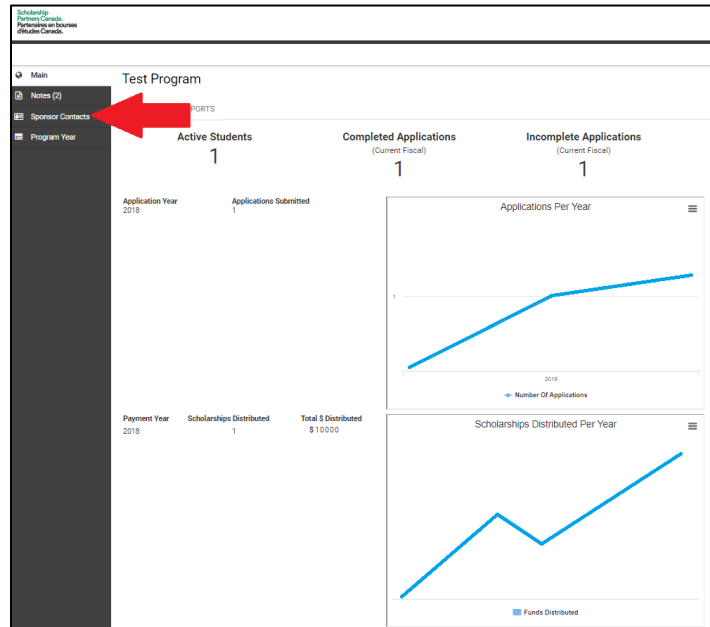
Scholarship Partners Canada.
Partenaires en bourses d'études Canada.

Main
Notes (2)
Sponsor Contacts
Program Year

Test Program

PORTS

Active Students
1

Completed Applications
(Current Fiscal)
1

Incomplete Applications
(Current Fiscal)
1

Application Year 2018
Applications Submitted 1

Applications Per Year
1
2018
Number Of Applications

| Payment Year | Scholarships Distributed | Total $ Distributed |
|---|---|---|
| 2018 | 1 | $10000 |

Scholarships Distributed Per Year
Funds Distributed